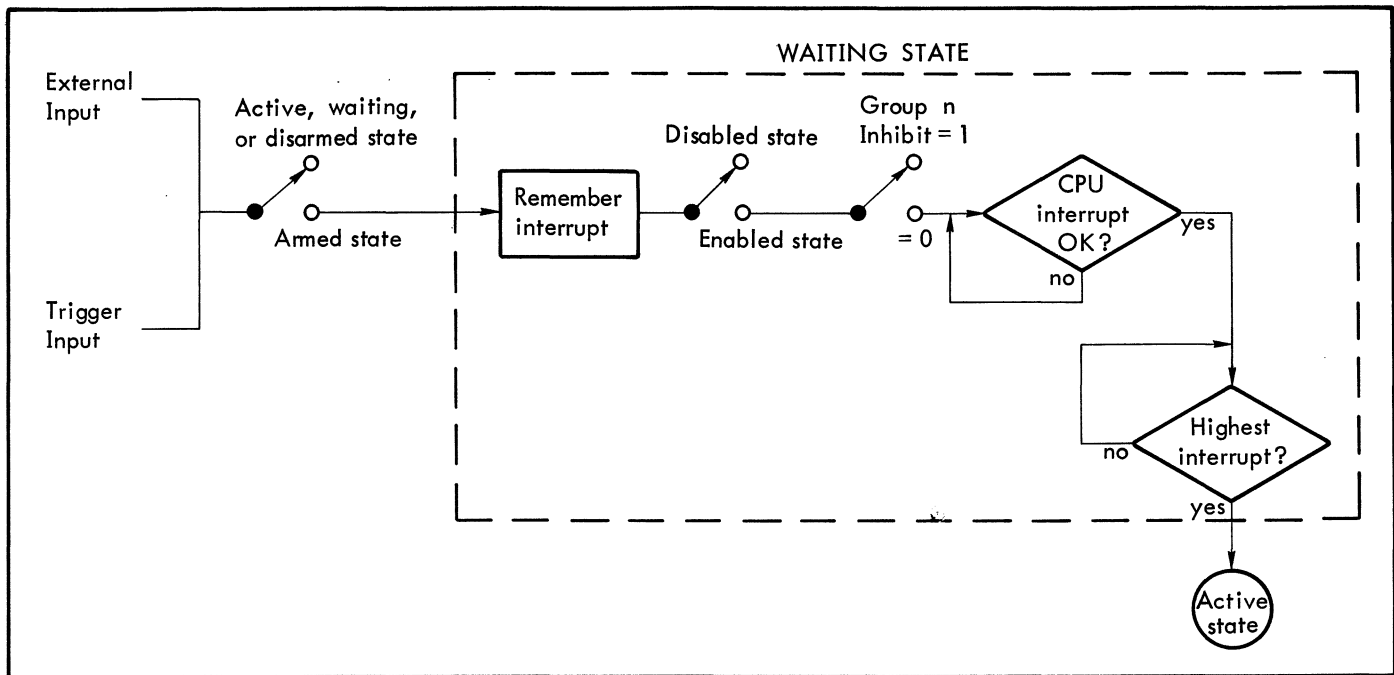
WAITING STATE

External Input

Trigger Input

Active, waiting, or disarmed state

Armed state

Remember interrupt

Disabled state

Enabled state

Group n Inhibit = 1

= 0

CPU interrupt OK?

yes

no

Highest interrupt?

no

yes

Active state